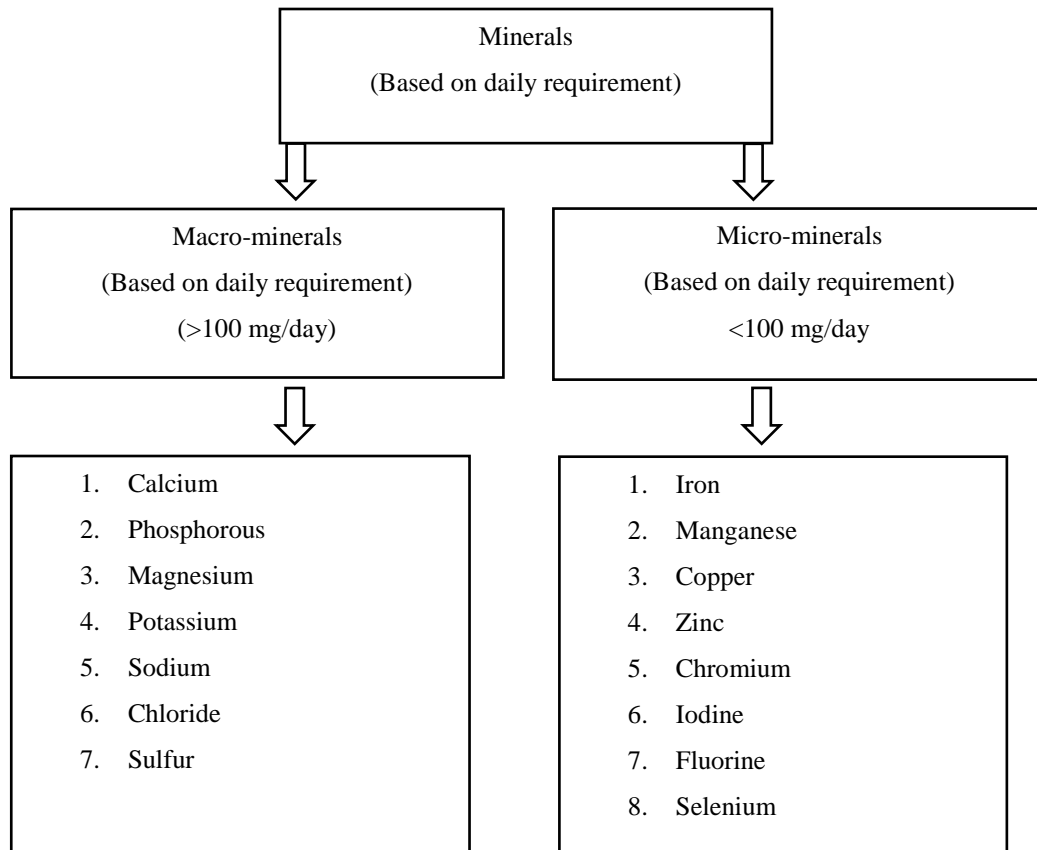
Minerals
(Based on daily requirement)

Macro-minerals
(Based on daily requirement)
(>100 mg/day)

1. Calcium
2. Phosphorous
3. Magnesium
4. Potassium
5. Sodium
6. Chloride
7. Sulfur

Micro-minerals
(Based on daily requirement)
<100 mg/day

1. Iron
2. Manganese
3. Copper
4. Zinc
5. Chromium
6. Iodine
7. Fluorine
8. Selenium